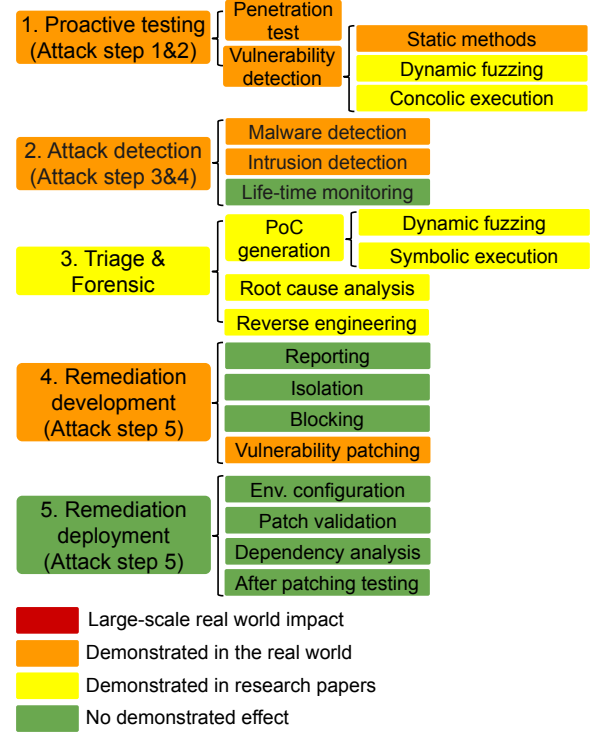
1. Proactive testing (Attack step 1&2)

Penetration test

Vulnerability detection

Static methods

Dynamic fuzzing

Concolic execution

2. Attack detection (Attack step 3&4)

Malware detection

Intrusion detection

Life-time monitoring

3. Triage & Forensic

PoC generation

Dynamic fuzzing

Symbolic execution

Root cause analysis

Reverse engineering

4. Remediation development (Attack step 5)

Reporting

Isolation

Blocking

Vulnerability patching

5. Remediation deployment (Attack step 5)

Env. configuration

Patch validation

Dependency analysis

After patching testing

Large-scale real world impact

Demonstrated in the real world

Demonstrated in research papers

No demonstrated effect